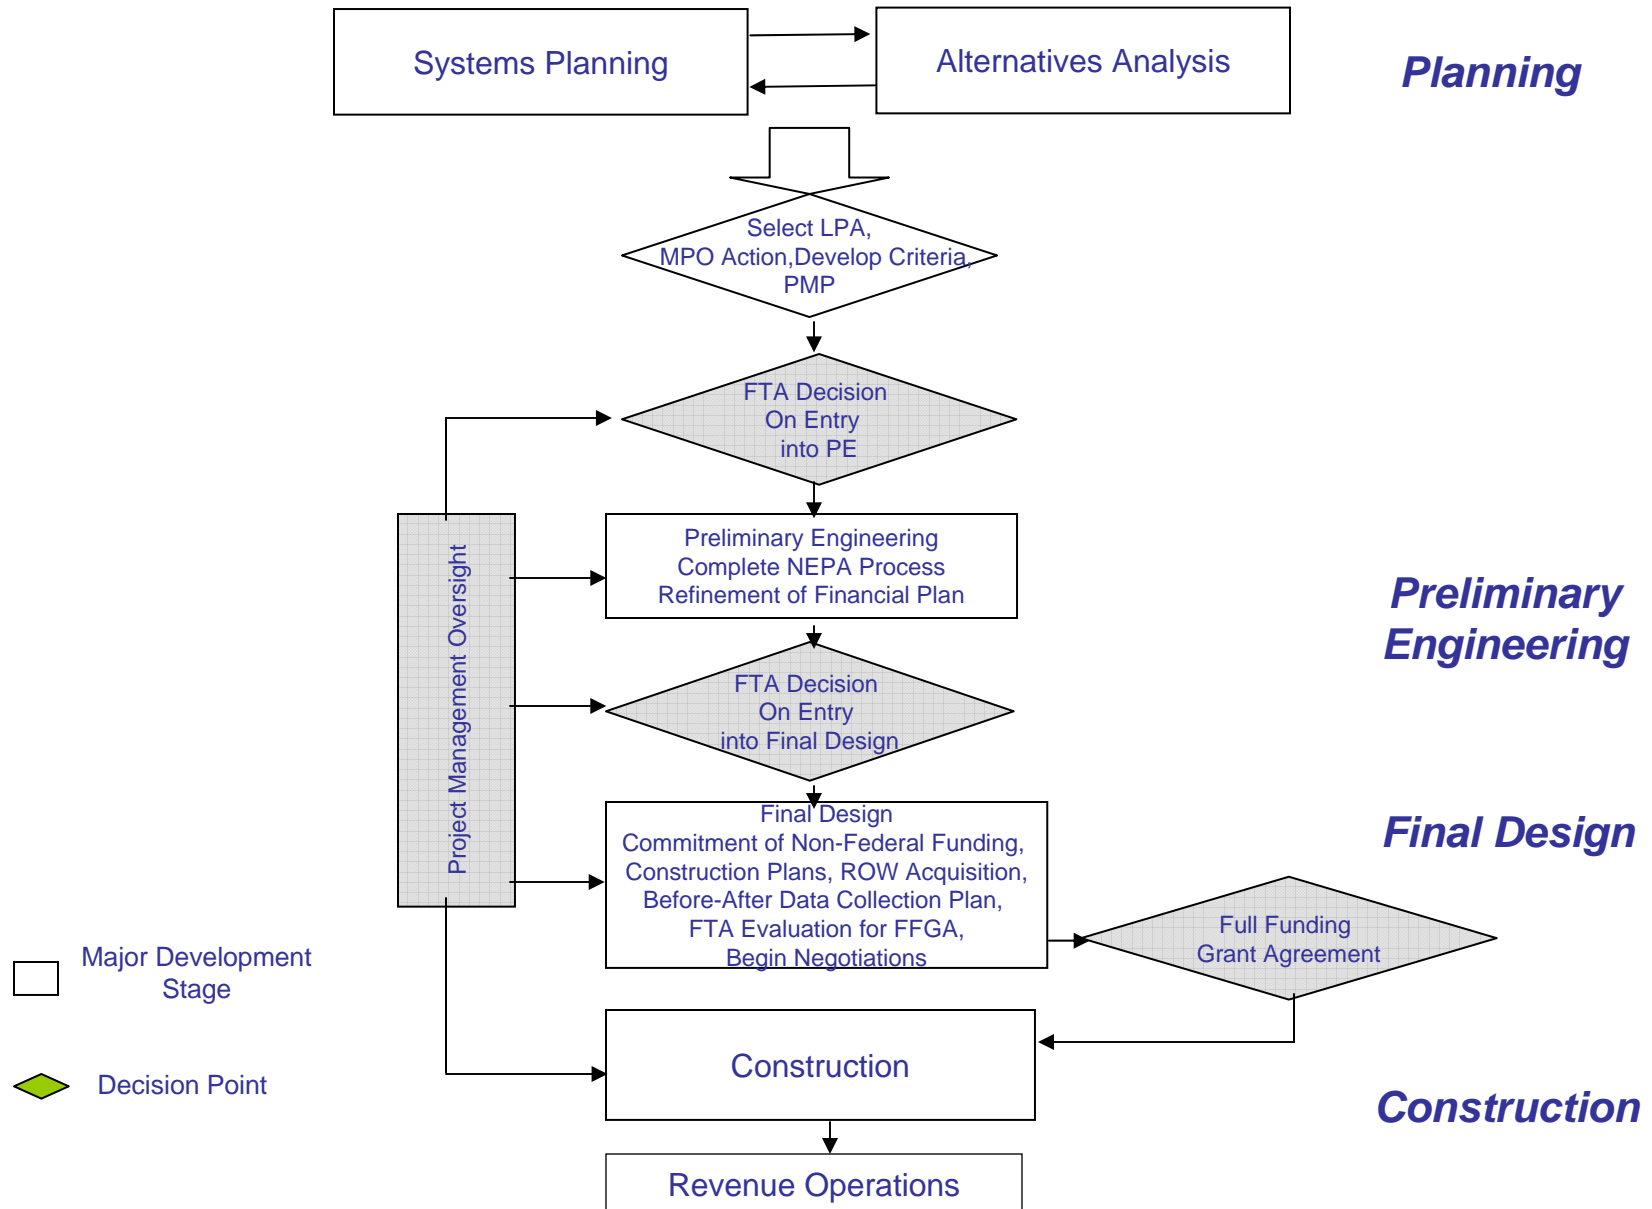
Systems Planning

Alternatives Analysis

Planning

Select LPA,
MPO Action,Develop Criteria,
PMP

FTA Decision
On Entry
into PE

Project Management Oversight

Preliminary Engineering
Complete NEPA Process
Refinement of Financial Plan

Preliminary Engineering

FTA Decision
On Entry
into Final Design

Final Design
Commitment of Non-Federal Funding,
Construction Plans, ROW Acquisition,
Before-After Data Collection Plan,
FTA Evaluation for FFGA,
Begin Negotiations

Final Design

Full Funding
Grant Agreement

Major Development Stage

Decision Point

Construction

Construction

Revenue Operations